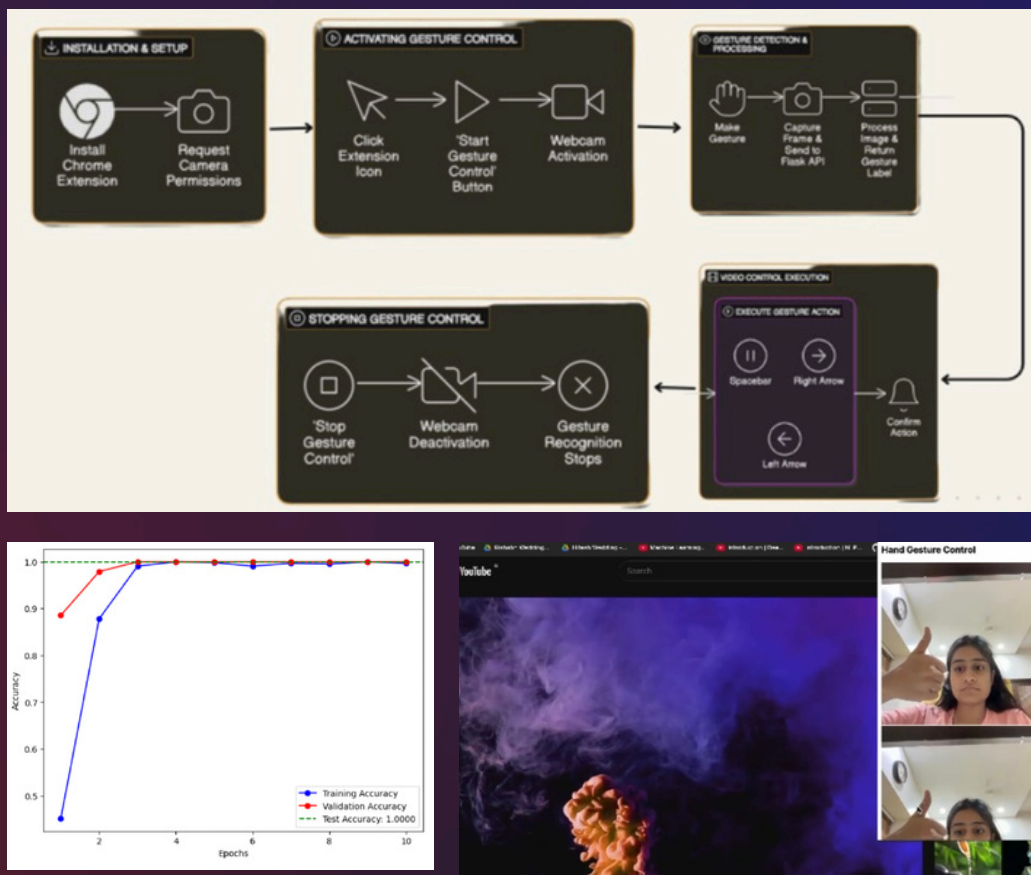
INSTALLATION & SETUP

Install Chrome Extension

Request Camera Permissions

ACTIVATING GESTURE CONTROL

Click Extension Icon

'Start Gesture Control' Button

Webcam Activation

GESTURE DETECTION & PROCESSING

Make Gesture

Capture Frame & Send to Flask API

Process Image & Return Gesture Label

VIDEO CONTROL EXECUTION

EXECUTE GESTURE ACTION

Spacebar

Right Arrow

Left Arrow

Confirm Action

STOPPING GESTURE CONTROL

'Stop Gesture Control'

Webcam Deactivation

Gesture Recognition Stops

1.0
0.9
0.8
0.7
0.6
0.5
Accuracy
2
4
6
8
10
Epochs
Training Accuracy
Validation Accuracy
Test Accuracy: 1.0000

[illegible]

YouTube

Search

Hand Gesture Control